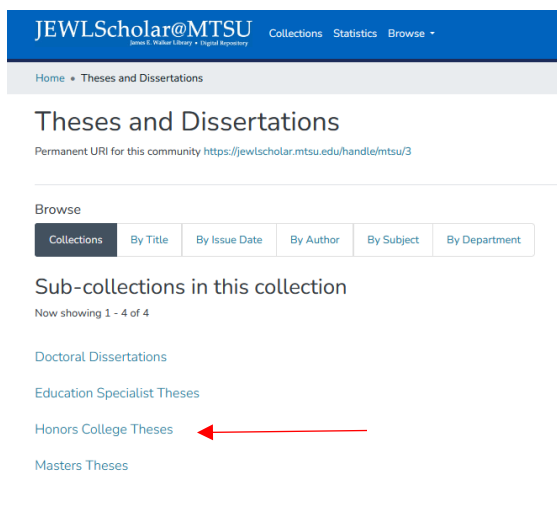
JEWLScholar@MTSU
James E. Walker Library • Digital Repository

Collections Statistics Browse

Home • Theses and Dissertations

Theses and Dissertations

Permanent URI for this community https://jewlscholar.mtsu.edu/handle/mtsu/3

Browse

Collections | By Title | By Issue Date | By Author | By Subject | By Department

Sub-collections in this collection

Now showing 1 - 4 of 4

Doctoral Dissertations

Education Specialist Theses

Honors College Theses

Masters Theses